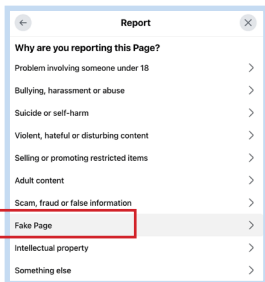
Report

Why are you reporting this Page?

Problem involving someone under 18

Bullying, harassment or abuse

Suicide or self-harm

Violent, hateful or disturbing content

Selling or promoting restricted items

Adult content

Scam, fraud or false information

Fake Page

Intellectual property

Something else